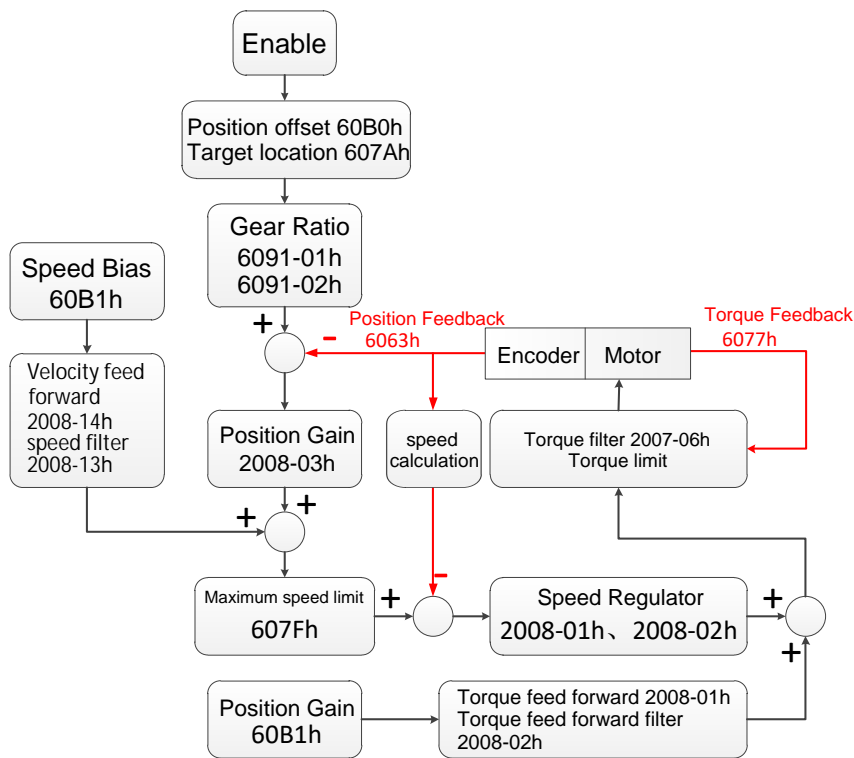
Enable

Position offset 60B0h
Target location 607Ah

Gear Ratio
6091-01h
6091-02h

Speed Bias
60B1h

Position Feedback
6063h

Torque Feedback
6077h

Encoder

Motor

+

–

Velocity feed forward
2008-14h
speed filter
2008-13h

Position Gain
2008-03h

speed calculation

Torque filter 2007-06h
Torque limit

+

+

Maximum speed limit
607Fh

+

–

Speed Regulator
2008-01h、2008-02h

+

+

Position Gain
60B1h

Torque feed forward 2008-01h
Torque feed forward filter
2008-02h